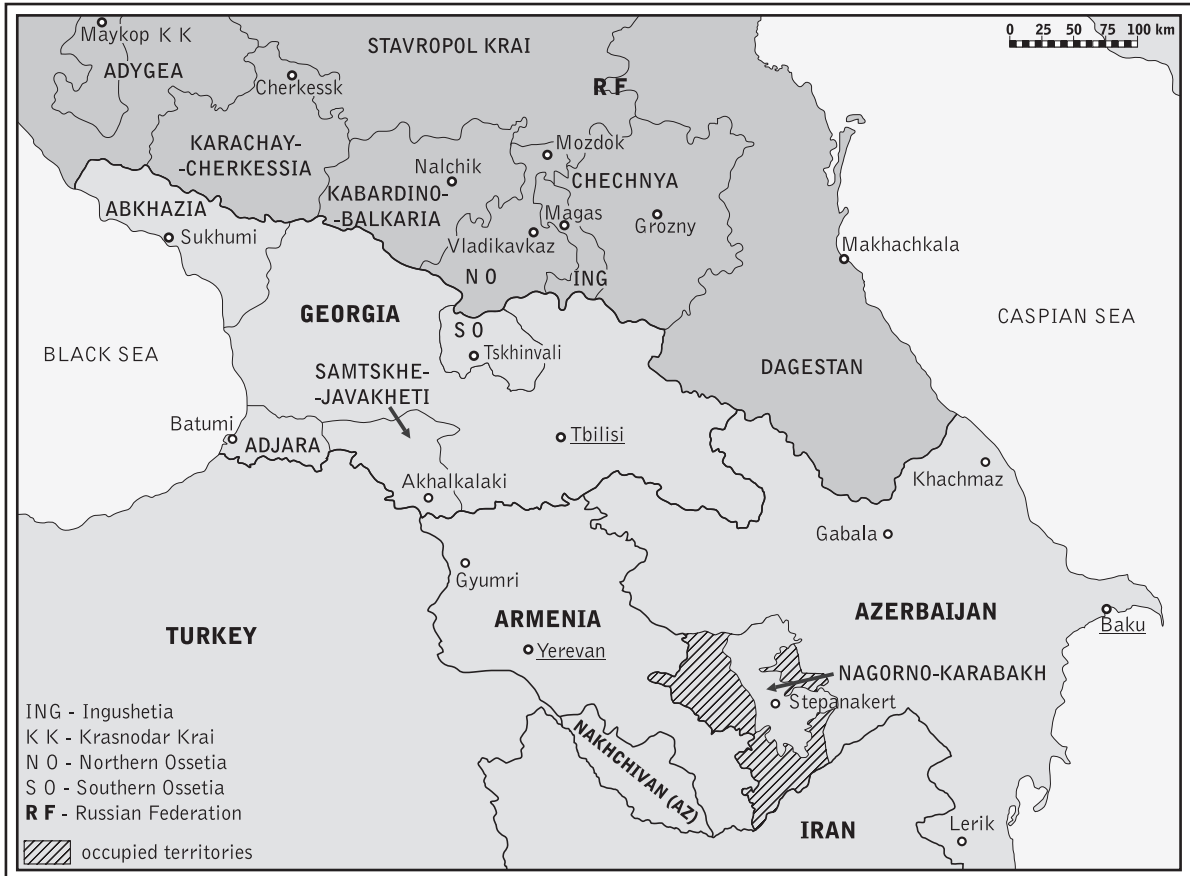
0 25 50 75 100 km

Maykop K K
ADYGEA
STAVROPOL KRAI
Cherkessk
R F
KARACHAY--CHERKESSIA
Mozdok
Nalchik
KABARDINO--BALKARIA
CHECHNYA
ABKHAZIA
Magas
Grozny
Sukhumi
Vladikavkaz
Makhachkala
N O
ING
GEORGIA
S O
CASPIAN SEA
BLACK SEA
Tskhinvali
SAMTSKHE--JAVAKHETI
DAGESTAN
Batumi
Tbilisi
ADJARA
Akhalkalaki
Khachmaz
Gabala
Gyumri
ARMENIA
AZERBAIJAN
TURKEY
Baku
Yerevan
NAGORNO-KARABAKH
Stepanakert
NAKHCHIVAN (AZ)
IRAN
Lerik

ING - Ingushetia
K K - Krasnodar Krai
N O - Northern Ossetia
S O - Southern Ossetia
R F - Russian Federation
occupied territories